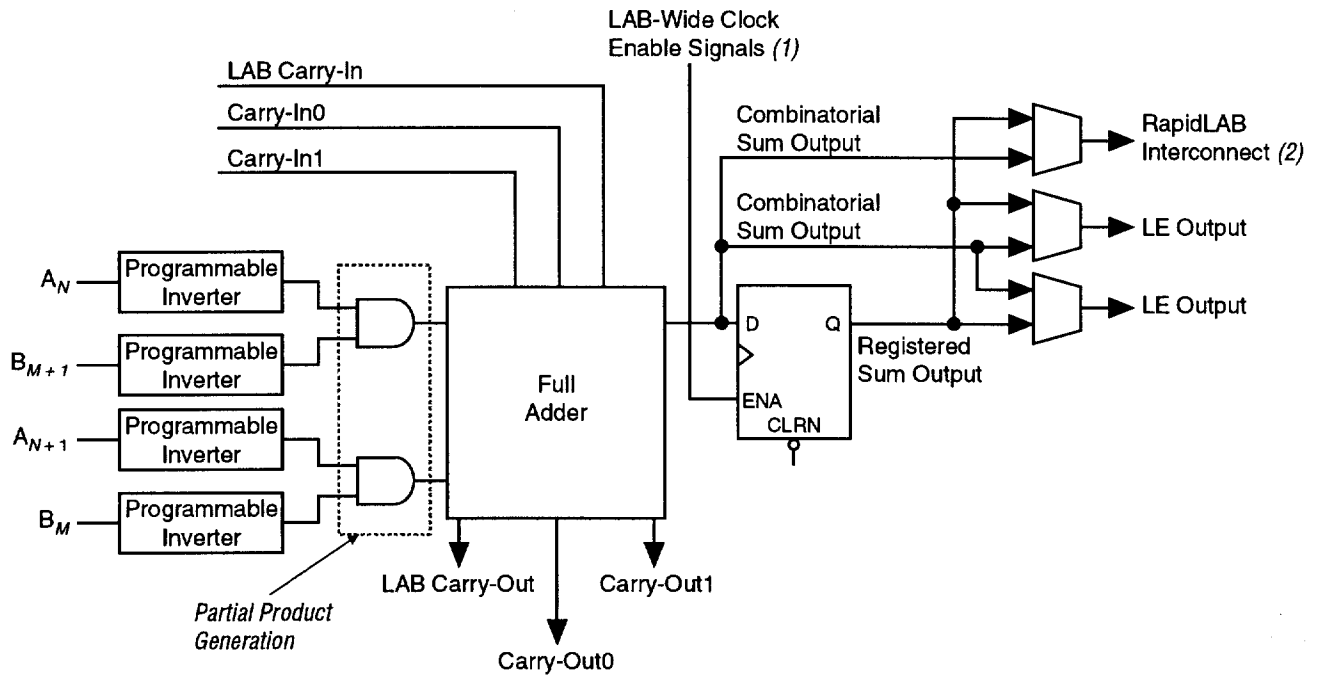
LAB-Wide Clock Enable Signals (1)

LAB Carry-In

Carry-In0

Carry-In1

Combinatorial Sum Output

RapidLAB Interconnect (2)

Combinatorial Sum Output

LE Output

LE Output

$A_N$

Programmable Inverter

$B_{M+1}$

Programmable Inverter

$A_{N+1}$

Programmable Inverter

$B_M$

Programmable Inverter

Full Adder

D

Q

ENA

CLRN

Registered Sum Output

LAB Carry-Out

Carry-Out1

Carry-Out0

Partial Product Generation